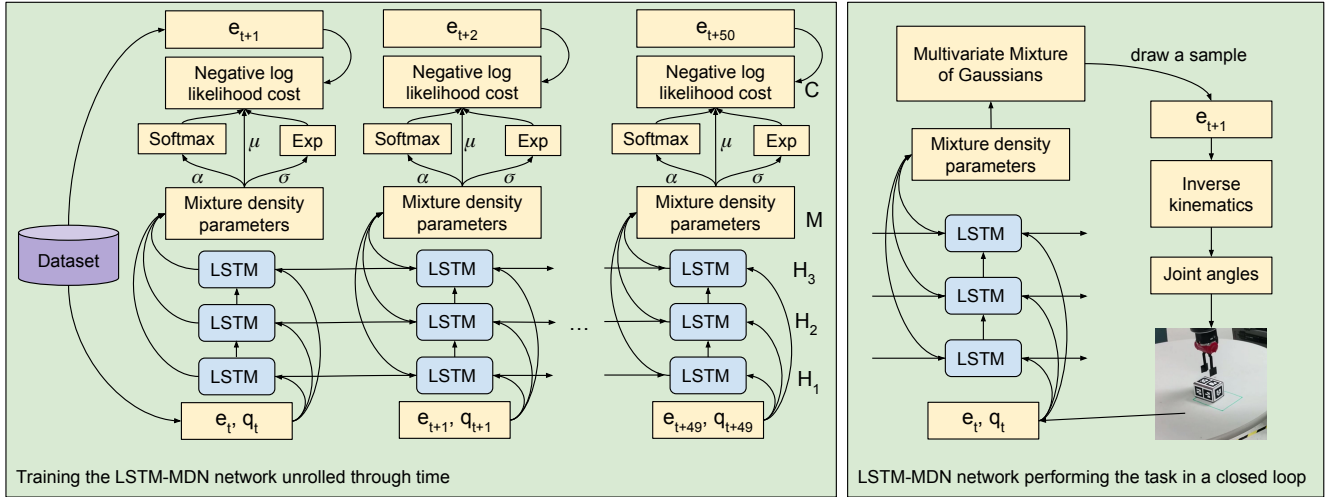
$e_{t+1}$

Negative log likelihood cost

Softmax $\mu$ Exp

$\alpha$ $\sigma$

Mixture density parameters

$e_{t+2}$

Negative log likelihood cost

Softmax $\mu$ Exp

$\alpha$ $\sigma$

Mixture density parameters

$e_{t+50}$

Negative log likelihood cost

C

Softmax $\mu$ Exp

$\alpha$ $\sigma$

Mixture density parameters

M

Dataset

LSTM

LSTM

LSTM

LSTM

LSTM

LSTM

...

LSTM

LSTM

LSTM

$H_3$

$H_2$

$H_1$

$e_t$, $q_t$

$e_{t+1}$, $q_{t+1}$

$e_{t+49}$, $q_{t+49}$

Training the LSTM-MDN network unrolled through time

Multivariate Mixture of Gaussians

draw a sample

$e_{t+1}$

Mixture density parameters

Inverse kinematics

LSTM

LSTM

LSTM

Joint angles

$e_t$, $q_t$

LSTM-MDN network performing the task in a closed loop